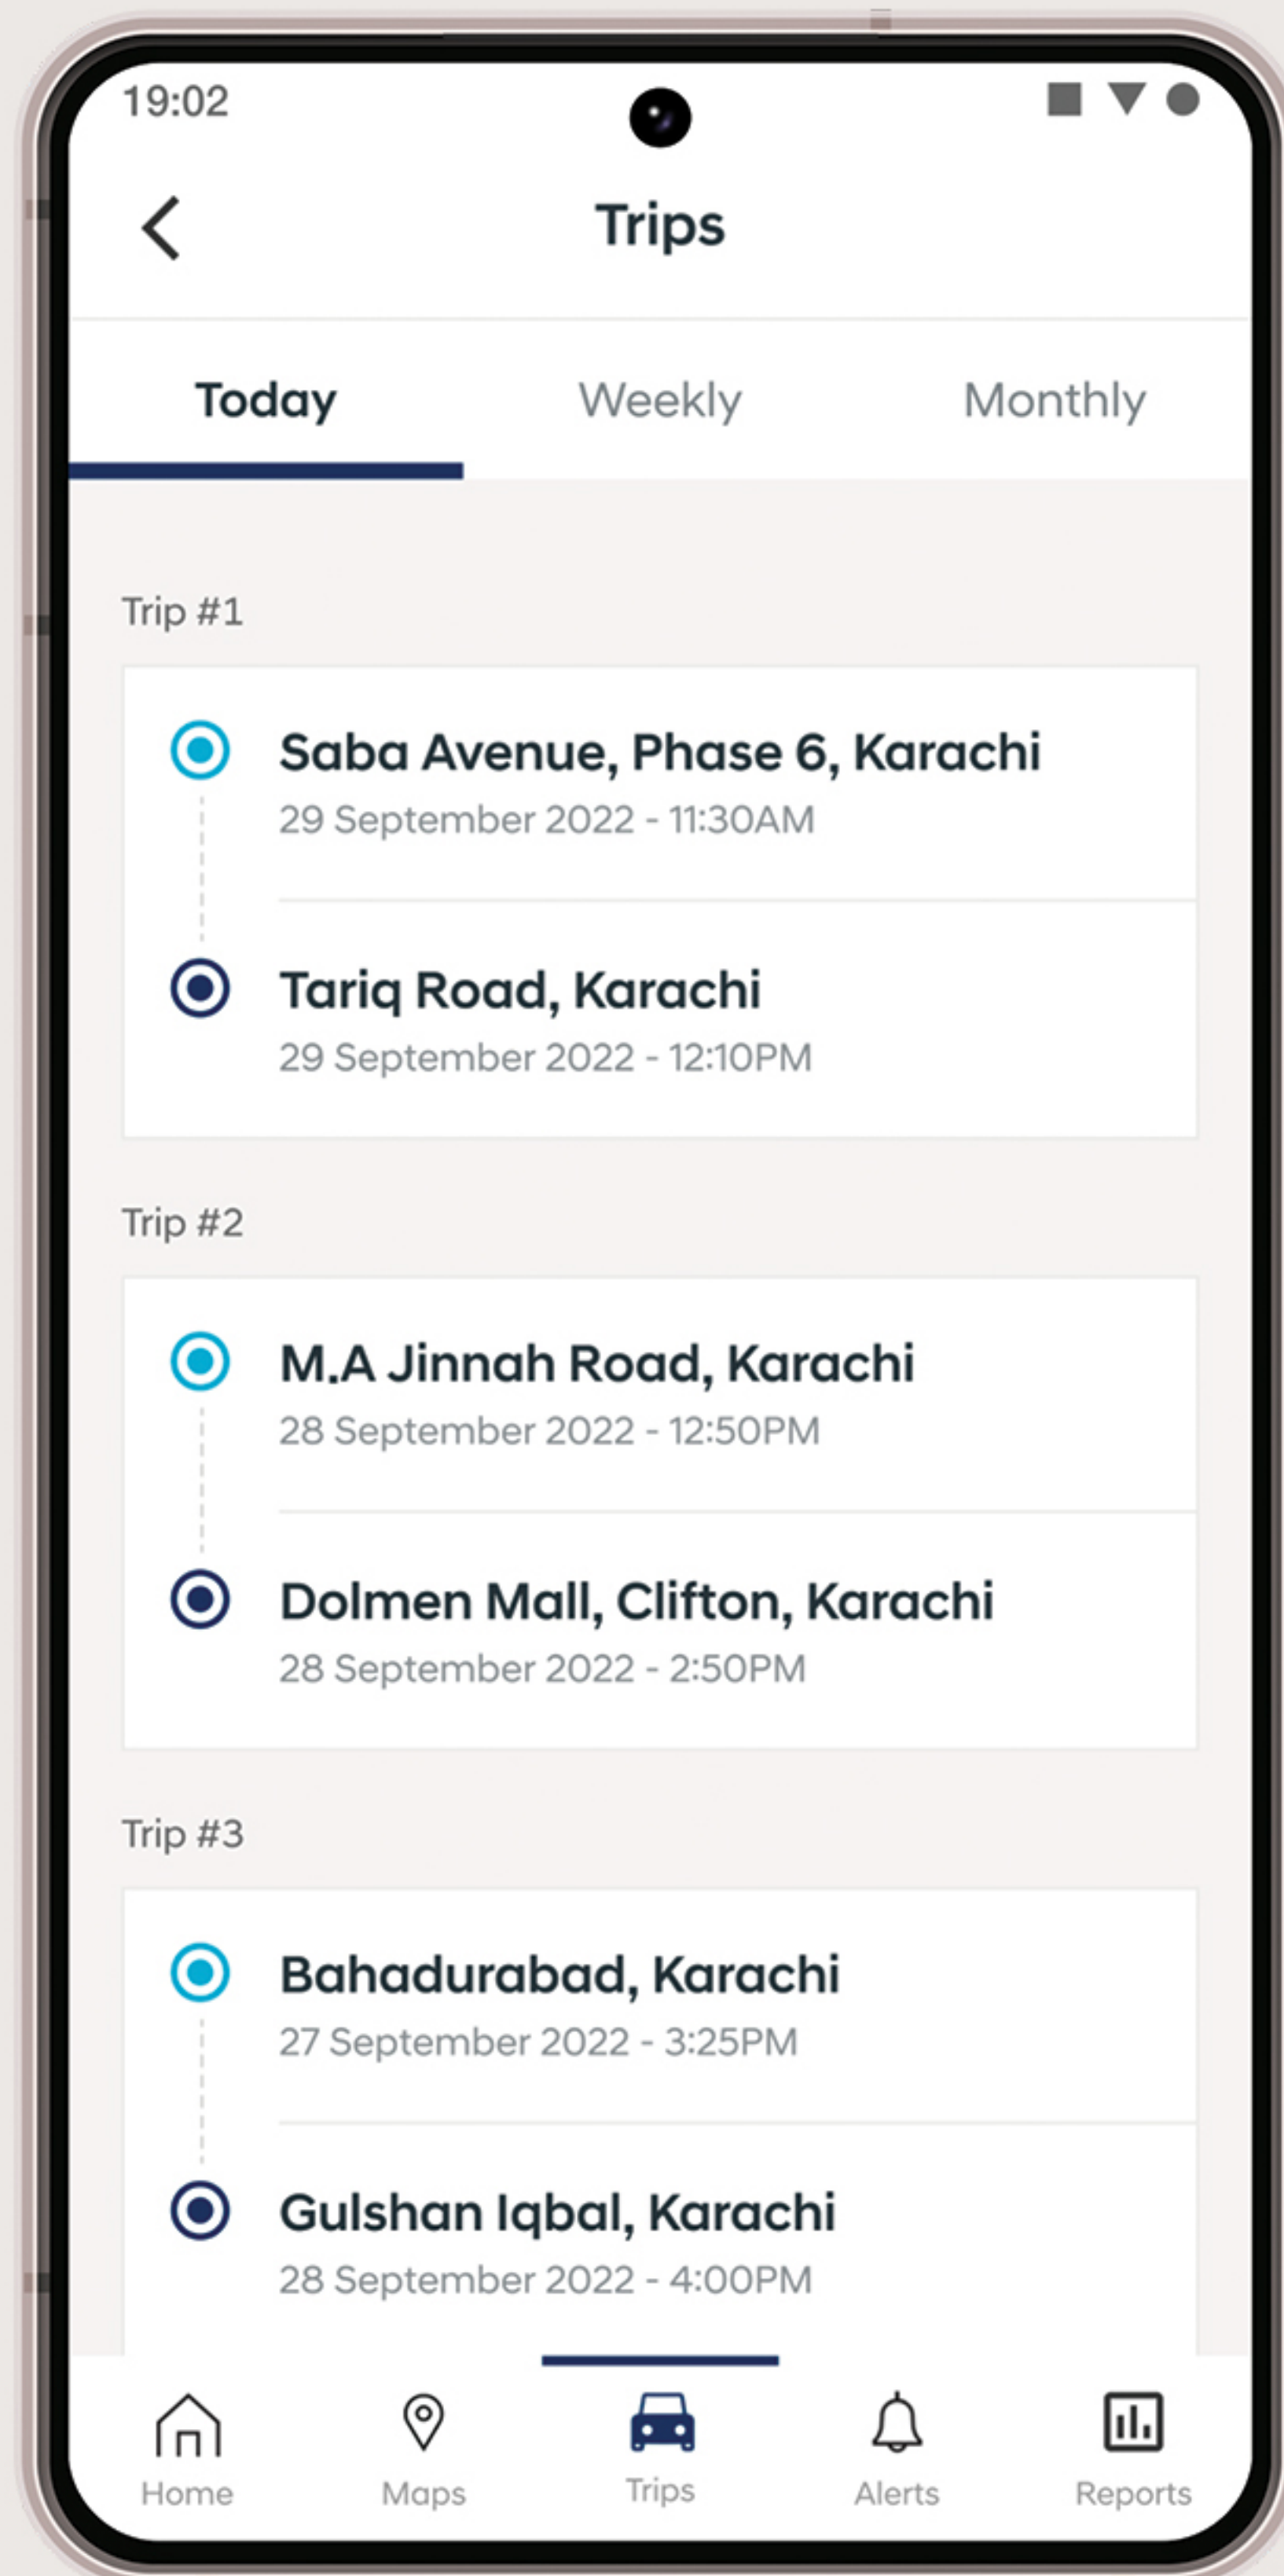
19:02

Trips

Today Weekly Monthly

Trip #1

Saba Avenue, Phase 6, Karachi
29 September 2022 - 11:30AM

Tariq Road, Karachi
29 September 2022 - 12:10PM

Trip #2

M.A Jinnah Road, Karachi
28 September 2022 - 12:50PM

Dolmen Mall, Clifton, Karachi
28 September 2022 - 2:50PM

Trip #3

Bahadurabad, Karachi
27 September 2022 - 3:25PM

Gulshan Iqbal, Karachi
28 September 2022 - 4:00PM

Home Maps Trips Alerts Reports